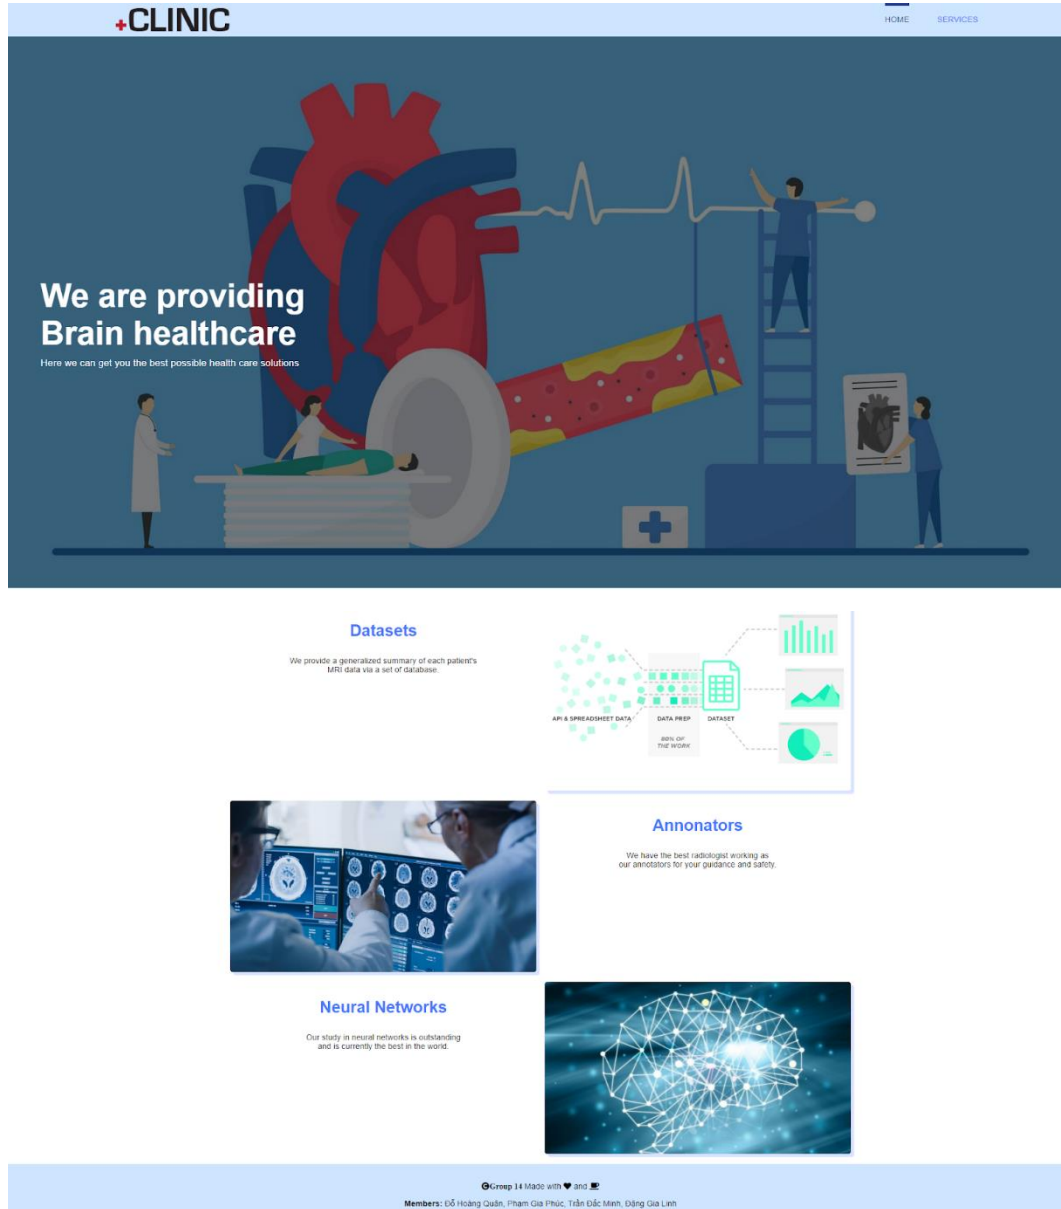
+CLINIC

HOME SERVICES

We are providing Brain healthcare

Here we can get you the best possible health care solutions

Datasets

We provide a generalized summary of each patient's MRI data via a set of database.

API & SPREADSHEET DATA DATA PREP DATASET

80% OF THE WORK

Annonators

We have the best radiologist working as our annotators for your guidance and safety.

Neural Networks

Our study in neural networks is outstanding and is currently the best in the world.

©Group 14 Made with ❤ and ☕

Members: Đỗ Hoàng Quân, Phạm Gia Phúc, Trần Đắc Minh, Đặng Gia Linh